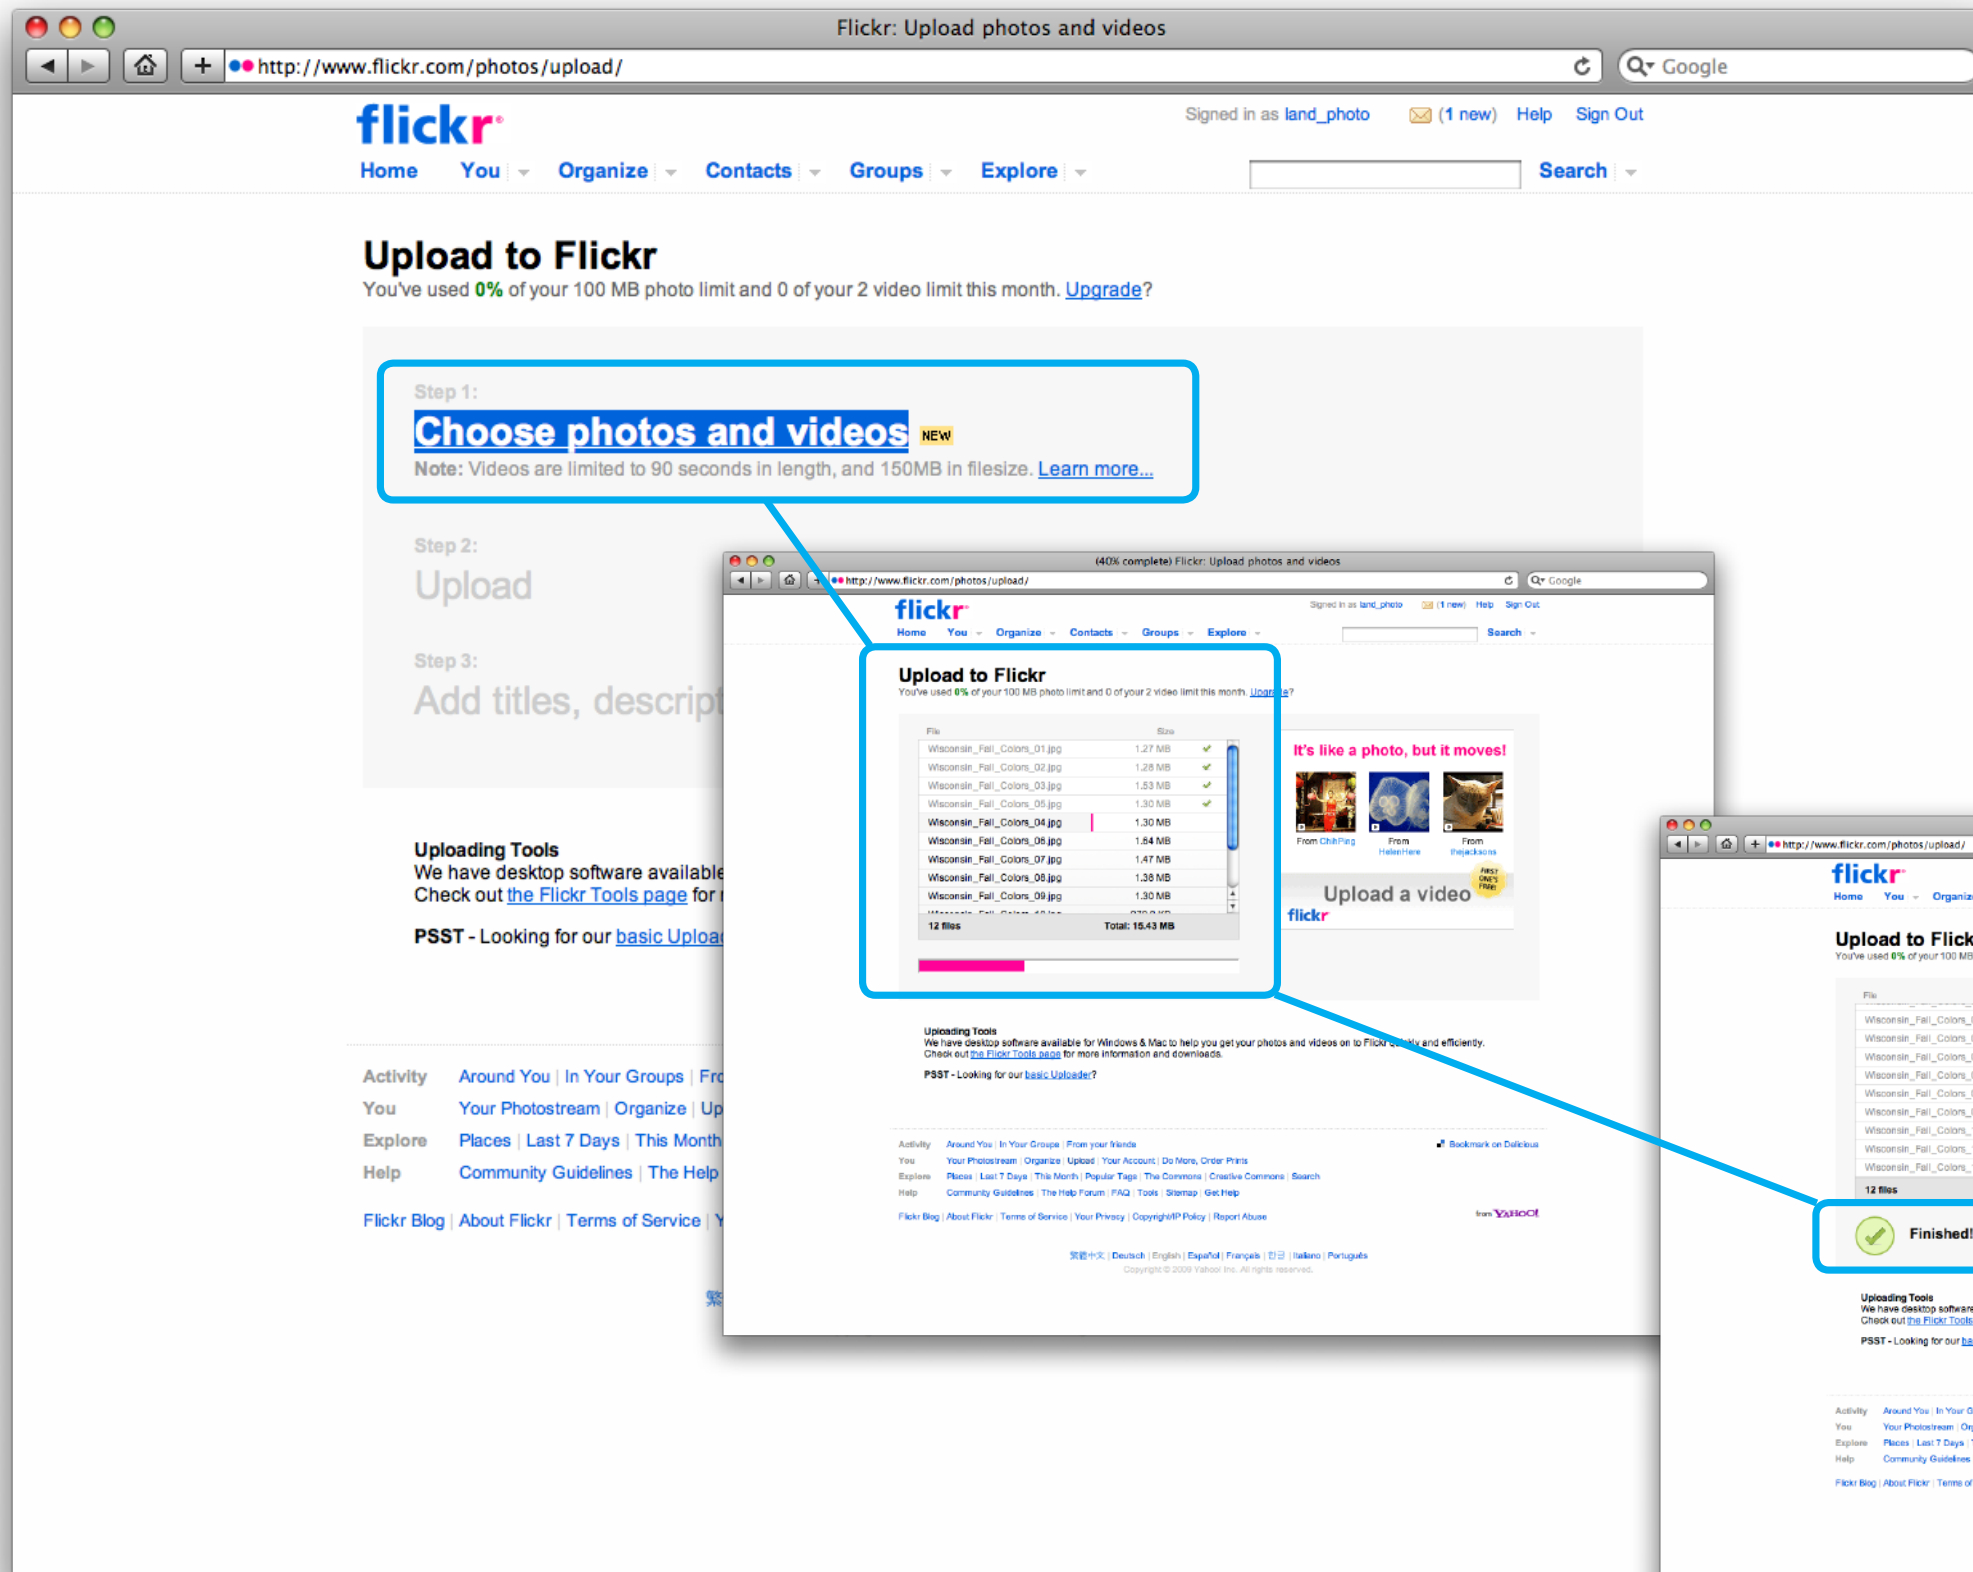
Flickr: Upload photos and videos

http://www.flickr.com/photos/upload/

Google

flickr

Signed in as land_photo (1 new) Help Sign Out

Home You Organize Contacts Groups Explore Search

Upload to Flickr

You've used 0% of your 100 MB photo limit and 0 of your 2 video limit this month. Upgrade?

Step 1:

Choose photos and videos NEW

Note: Videos are limited to 90 seconds in length, and 150MB in filesize. Learn more...

Step 2:

Upload

Step 3:

Add titles, descript

Uploading Tools

We have desktop software available

Check out the Flickr Tools page for

PSST - Looking for our basic Uploa

Activity Around You | In Your Groups | Fr

You Your Photostream | Organize | Up

Explore Places | Last 7 Days | This Month

Help Community Guidelines | The Help

Flickr Blog | About Flickr | Terms of Service | Y

(40% complete) Flickr: Upload photos and videos

http://www.flickr.com/photos/upload/

Google

flickr

Signed in as land_photo (1 new) Help Sign Out

Home You Organize Contacts Groups Explore Search

Upload to Flickr

You've used 0% of your 100 MB photo limit and 0 of your 2 video limit this month. Upgrade?

| File | Size |
|---|---|
| Wisconsin_Fall_Colors_01.jpg | 1.27 MB |
| Wisconsin_Fall_Colors_02.jpg | 1.28 MB |
| Wisconsin_Fall_Colors_03.jpg | 1.53 MB |
| Wisconsin_Fall_Colors_05.jpg | 1.30 MB |
| Wisconsin_Fall_Colors_04.jpg | 1.30 MB |
| Wisconsin_Fall_Colors_06.jpg | 1.64 MB |
| Wisconsin_Fall_Colors_07.jpg | 1.47 MB |
| Wisconsin_Fall_Colors_08.jpg | 1.38 MB |
| Wisconsin_Fall_Colors_09.jpg | 1.30 MB |
| 12 files | Total: 15.43 MB |

It's like a photo, but it moves!

From ChihPing From HelenHere From thejacksons

FIRST ONE'S FREE

Upload a video flickr

Uploading Tools

We have desktop software available for Windows & Mac to help you get your photos and videos on to Flickr quickly and efficiently.

Check out the Flickr Tools page for more information and downloads.

PSST - Looking for our basic Uploader?

Activity Around You | In Your Groups | From your friends

You Your Photostream | Organize | Upload | Your Account | Do More, Order Prints

Explore Places | Last 7 Days | This Month | Popular Tags | The Commons | Creative Commons | Search

Help Community Guidelines | The Help Forum | FAQ | Tools | Sitemap | Get Help

Bookmark on Delicious

Flickr Blog | About Flickr | Terms of Service | Your Privacy | Copyright/IP Policy | Report Abuse

from YAHOO!

繁體中文 | Deutsch | English | Español | Français | 한글 | Italiano | Português

Copyright © 2009 Yahoo! Inc. All rights reserved.

http://www.flickr.com/photos/upload/

flickr

Home You Organiz

Upload to Flick

You've used 0% of your 100 MB

File

Wisconsin_Fall_Colors_

Wisconsin_Fall_Colors_

Wisconsin_Fall_Colors_

Wisconsin_Fall_Colors_

Wisconsin_Fall_Colors_

Wisconsin_Fall_Colors_

Wisconsin_Fall_Colors_

Wisconsin_Fall_Colors_

Wisconsin_Fall_Colors_

12 files

Finished!

Uploading Tools

We have desktop software

Check out the Flickr Tools

PSST - Looking for our ba

Activity Around You | In Your G

You Your Photostream | Or

Explore Places | Last 7 Days |

Help Community Guidelines

Flickr Blog | About Flickr | Terms of